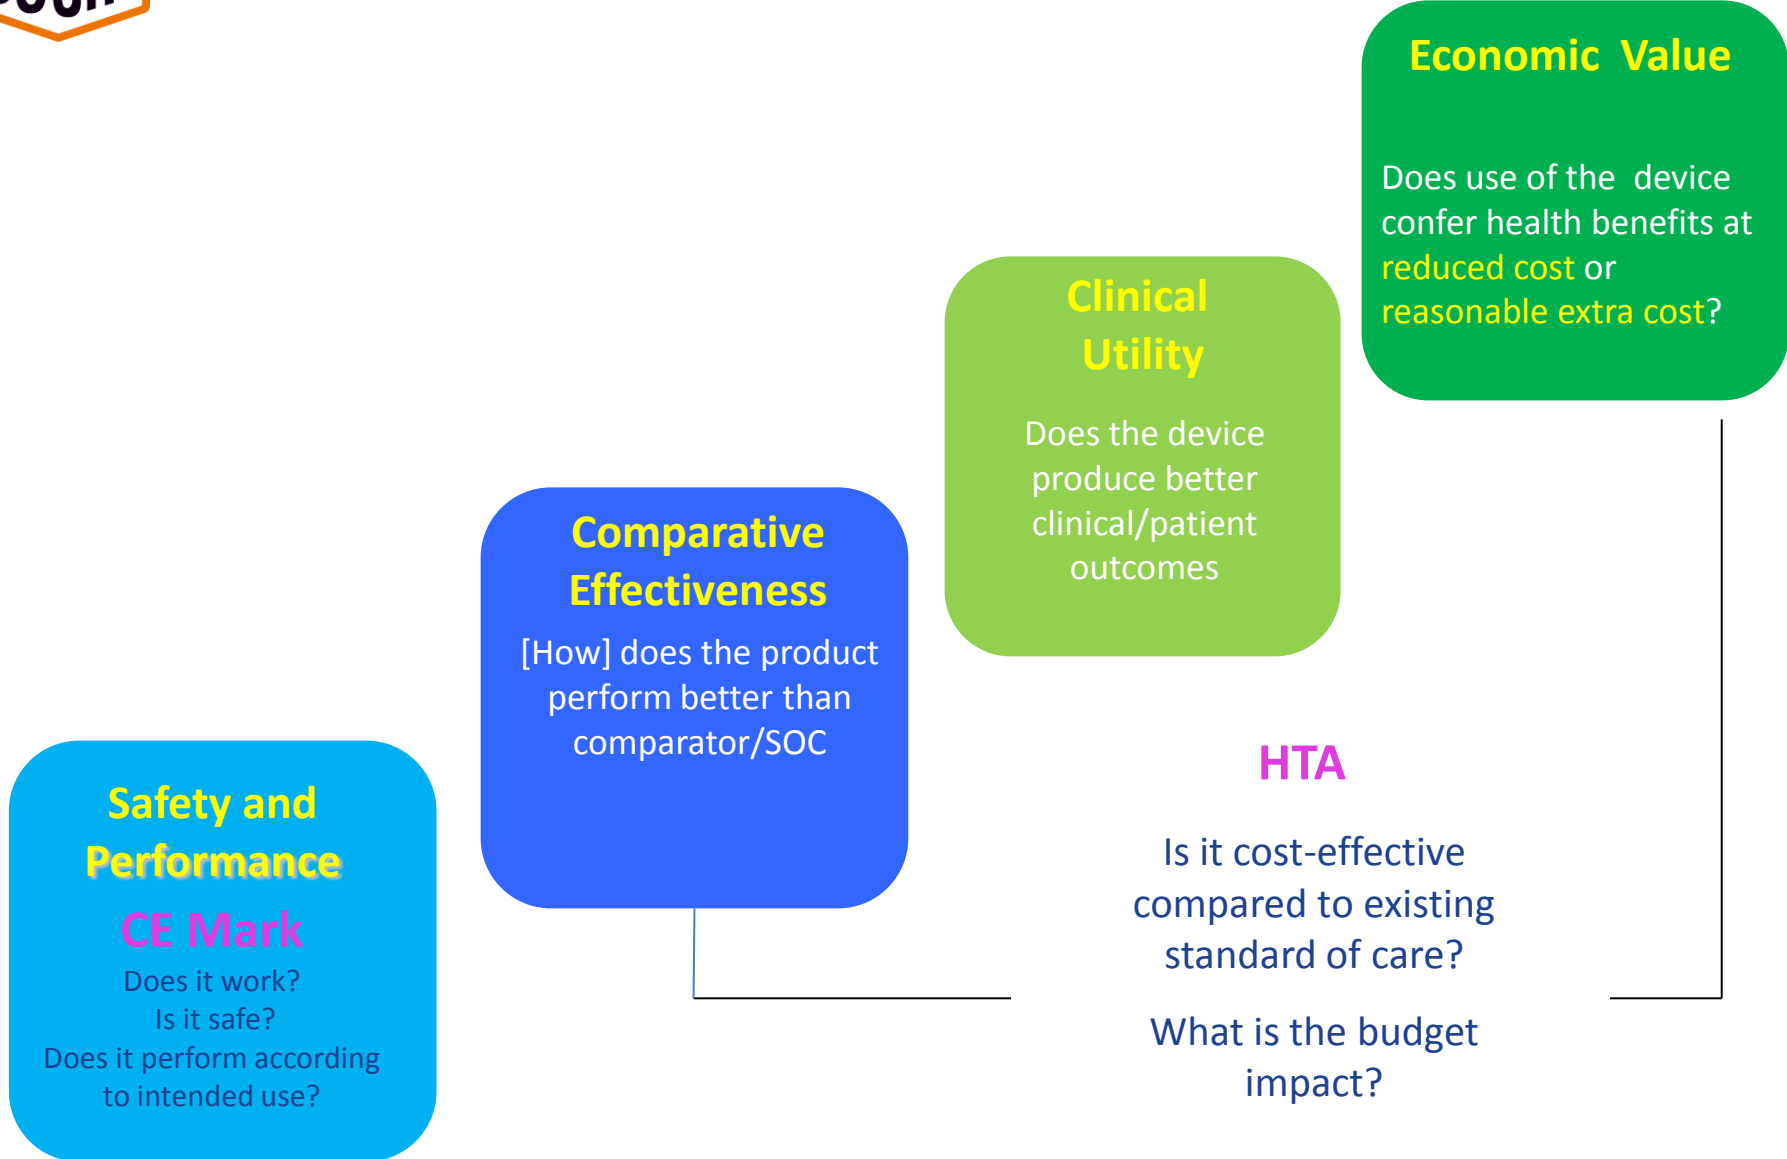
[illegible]

Economic Value

Does use of the device confer health benefits at reduced cost or reasonable extra cost?

Clinical Utility

Does the device produce better clinical/patient outcomes

Comparative Effectiveness

[How] does the product perform better than comparator/SOC

HTA

Is it cost-effective compared to existing standard of care?

What is the budget impact?

Safety and Performance

CE Mark

Does it work?
Is it safe?
Does it perform according to intended use?